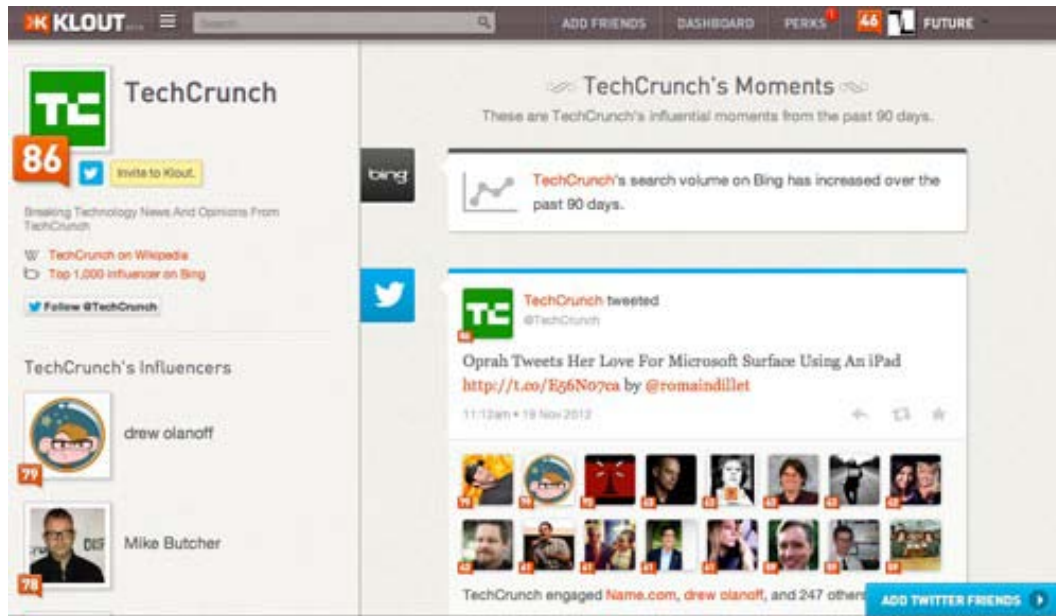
K KLOUT Search ADD FRIENDS DASHBOARD PERKS 1 46 FUTURE

TC TechCrunch

86 Invite to Klout.

Breaking Technology News And Opinions From TechCrunch

W TechCrunch on Wikipedia
Top 1,000 influencer on Bing

Follow @TechCrunch

TechCrunch's Influencers

79 drew olanoff

78 Mike Butcher

TechCrunch's Moments

These are TechCrunch's influential moments from the past 90 days.

bing

TechCrunch's search volume on Bing has increased over the past 90 days.

TC TechCrunch tweeted
@TechCrunch

Oprah Tweets Her Love For Microsoft Surface Using An iPad http://t.co/E56No7ca by @romaindillet

11:12am • 19 Nov 2012

TechCrunch engaged Name.com, drew olanoff, and 247 others

ADD TWITTER FRIENDS